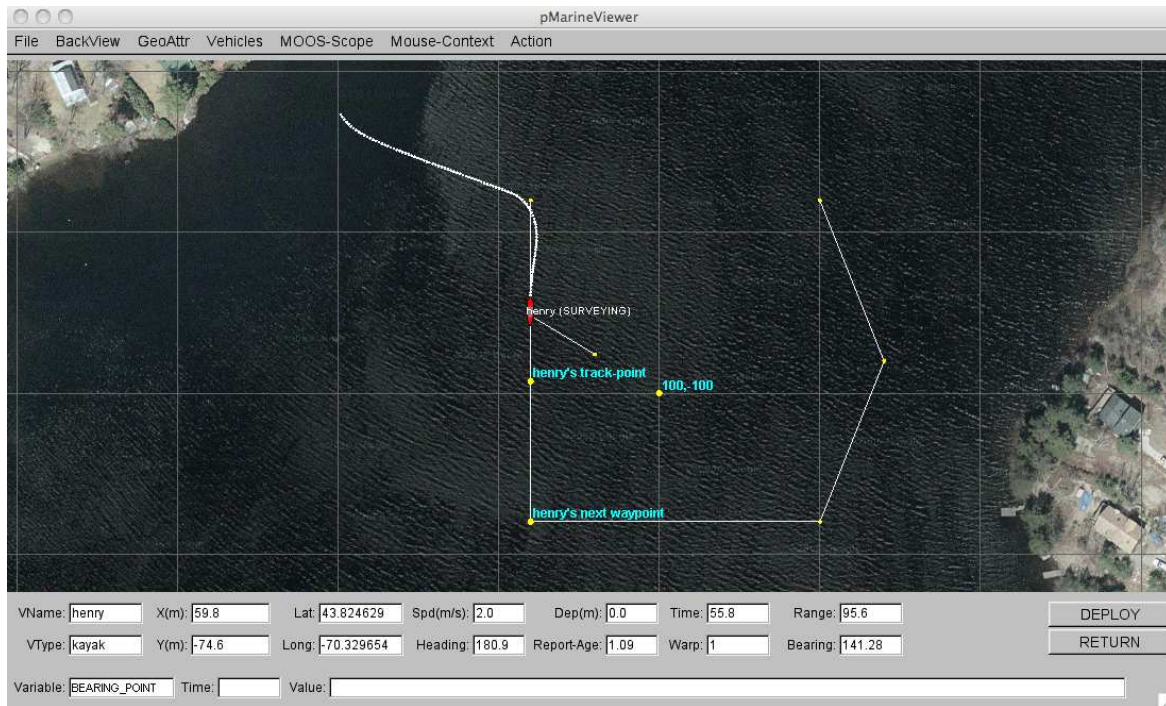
pMarineViewer

File BackView GeoAttr Vehicles MOOS-Scope Mouse-Context Action

henry (SURVEYING)

henry's track-point

100,-100

henry's next waypoint

VName: henry X(m): 59.8 Lat: 43.824629 Spd(m/s): 2.0 Dep(m): 0.0 Time: 55.8 Range: 95.6 DEPLOY

VType: kayak Y(m): -74.6 Long: -70.329654 Heading: 180.9 Report-Age: 1.09 Warp: 1 Bearing: 141.28 RETURN

Variable: BEARING_POINT Time: Value: